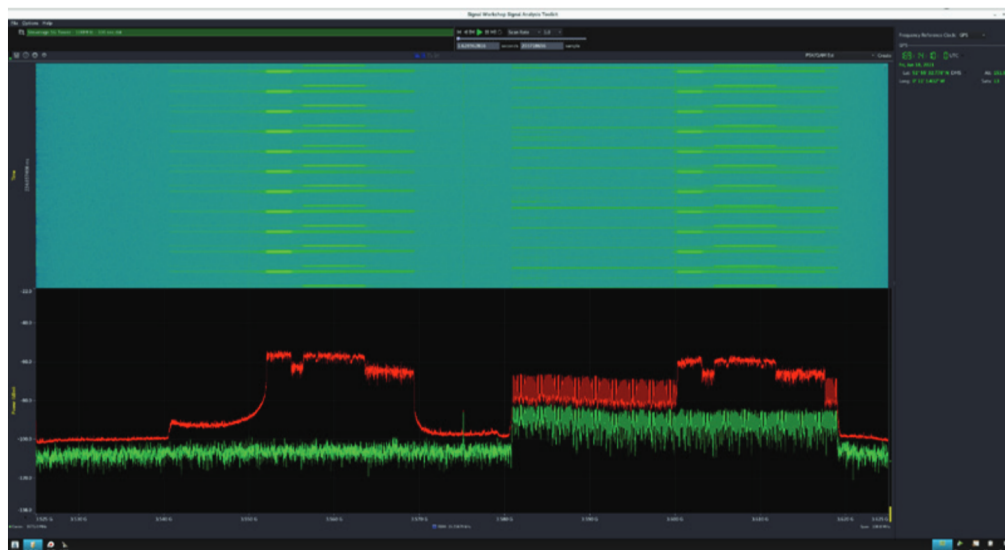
Signal Workshop Signal Analysis Toolkit

File Options Help

Frequency Reference Clock: GPS

GPS

Fri, Apr 26, 2019

Lat: 51° 49' 02.719" N

Long: 0° 11' 5.852" W

Alt:

Sats: 13

-20.0

-40.0

-60.0

-80.0

-100.0

-120.0

-140.0

Time

Power (dBm)

3.525 G

3.540 G

3.550 G

3.560 G

3.570 G

3.580 G

3.590 G

3.600 G

3.610 G

3.620 G

3.625 G